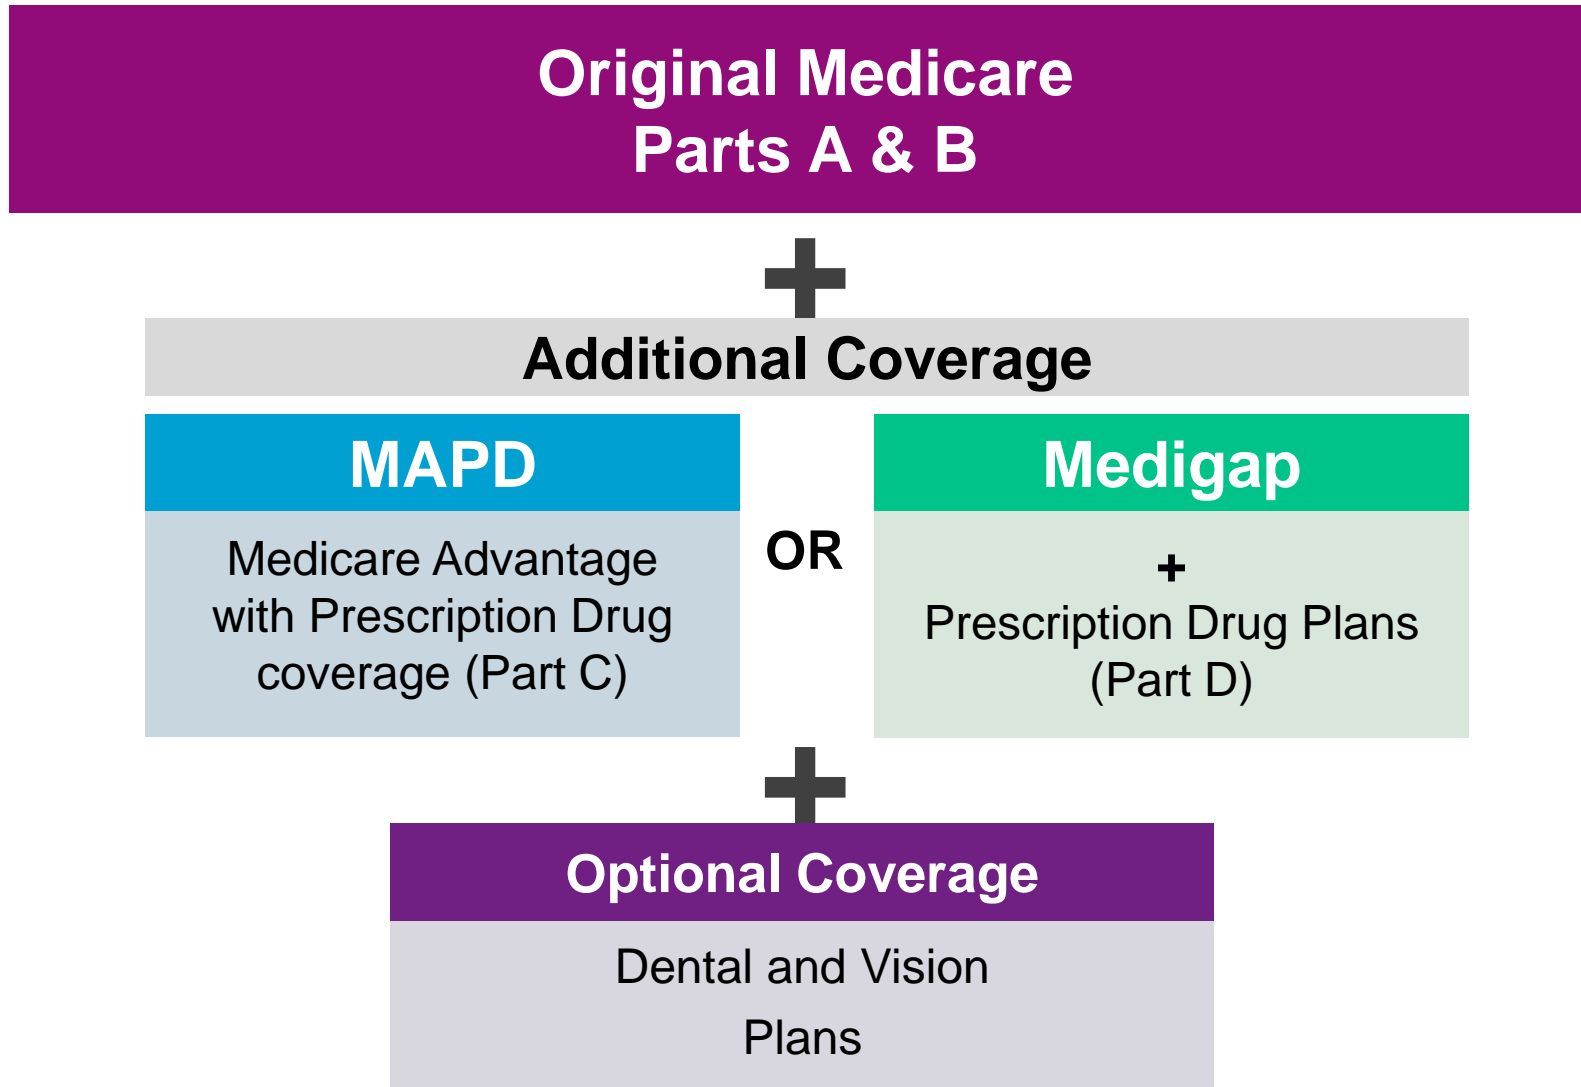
Original Medicare
Parts A & B

+

Additional Coverage

MAPD

Medicare Advantage with Prescription Drug coverage (Part C)

OR

Medigap

+
Prescription Drug Plans (Part D)

+

Optional Coverage

Dental and Vision Plans